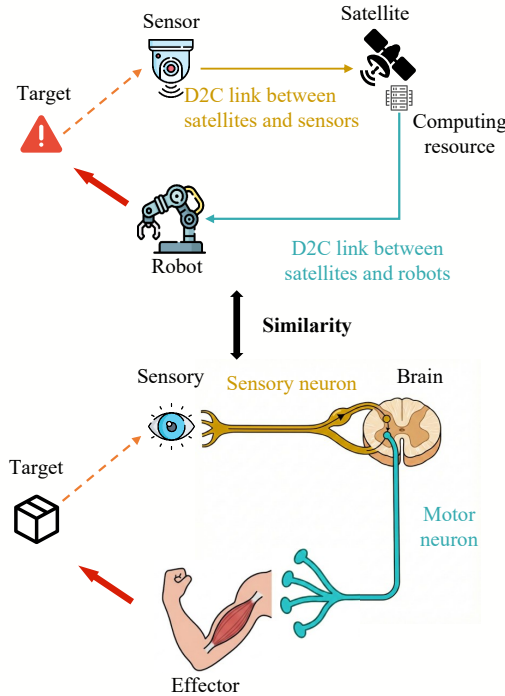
Sensor

Satellite

Target

D2C link between satellites and sensors

Computing resource

Robot

D2C link between satellites and robots

Similarity

Sensory

Sensory neuron

Brain

Target

Motor neuron

Effector